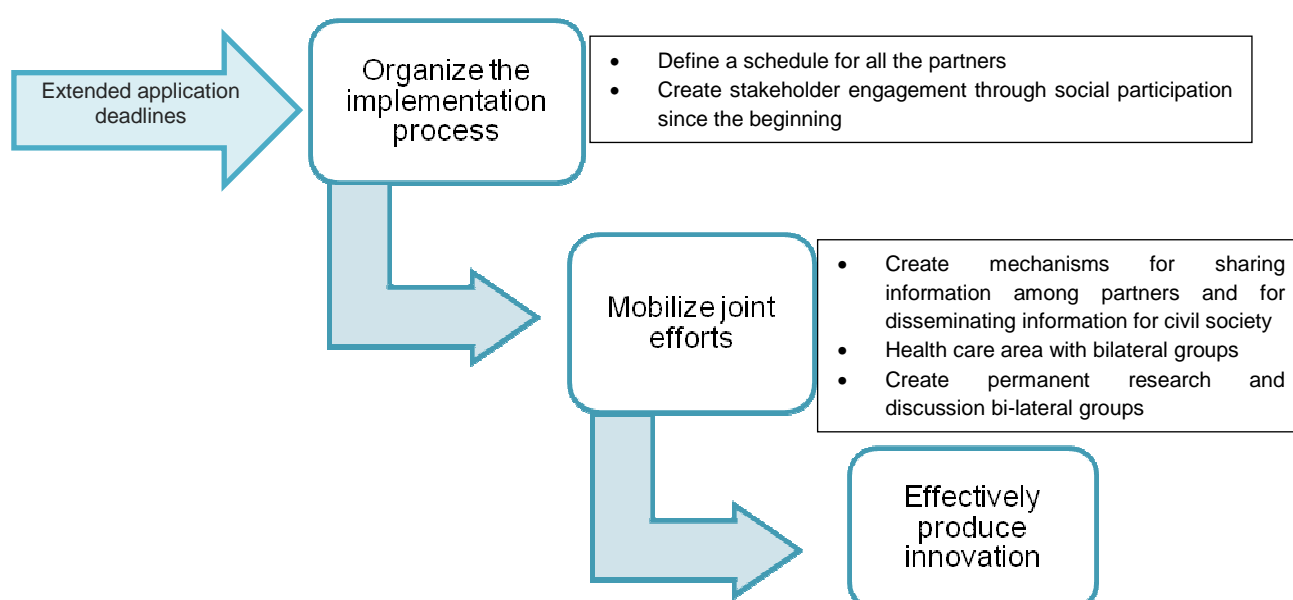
Extended application deadlines

Organize the implementation process

- Define a schedule for all the partners
- Create stakeholder engagement through social participation since the beginning

Mobilize joint efforts

- Create mechanisms for sharing information among partners and for disseminating information for civil society
- Health care area with bilateral groups
- Create permanent research and discussion bi-lateral groups

Effectively produce innovation